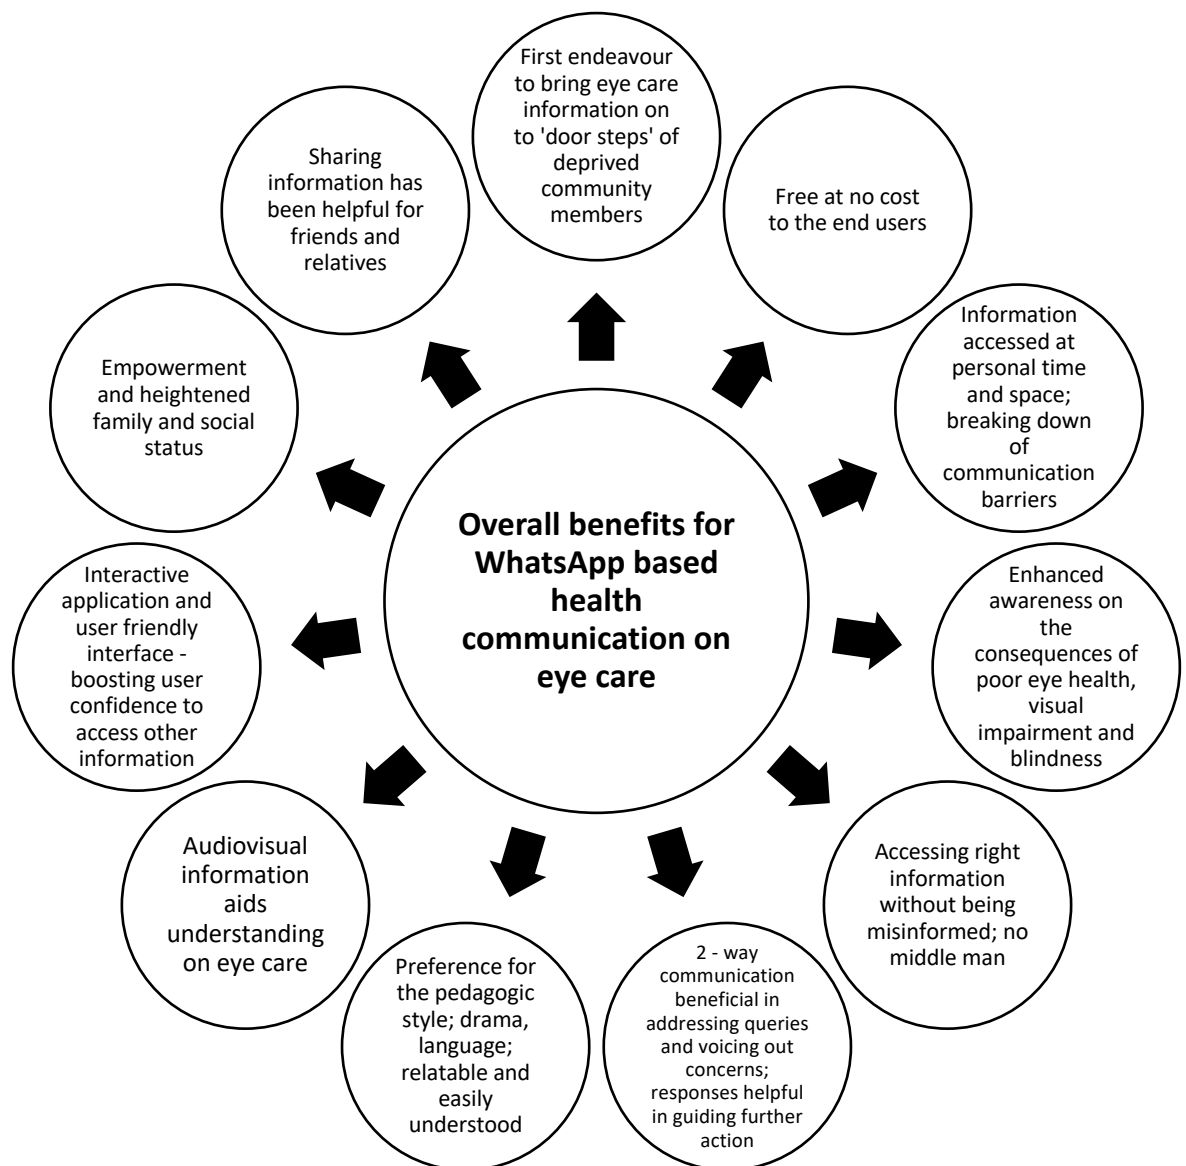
Overall benefits for WhatsApp based health communication on eye care

First endeavour to bring eye care information on to 'door steps' of deprived community members

Free at no cost to the end users

Information accessed at personal time and space; breaking down of communication barriers

Enhanced awareness on the consequences of poor eye health, visual impairment and blindness

Accessing right information without being misinformed; no middle man

2 - way communication beneficial in addressing queries and voicing out concerns; responses helpful in guiding further action

Preference for the pedagogic style; drama, language; relatable and easily understood

Audiovisual information aids understanding on eye care

Interactive application and user friendly interface - boosting user confidence to access other information

Empowerment and heightened family and social status

Sharing information has been helpful for friends and relatives